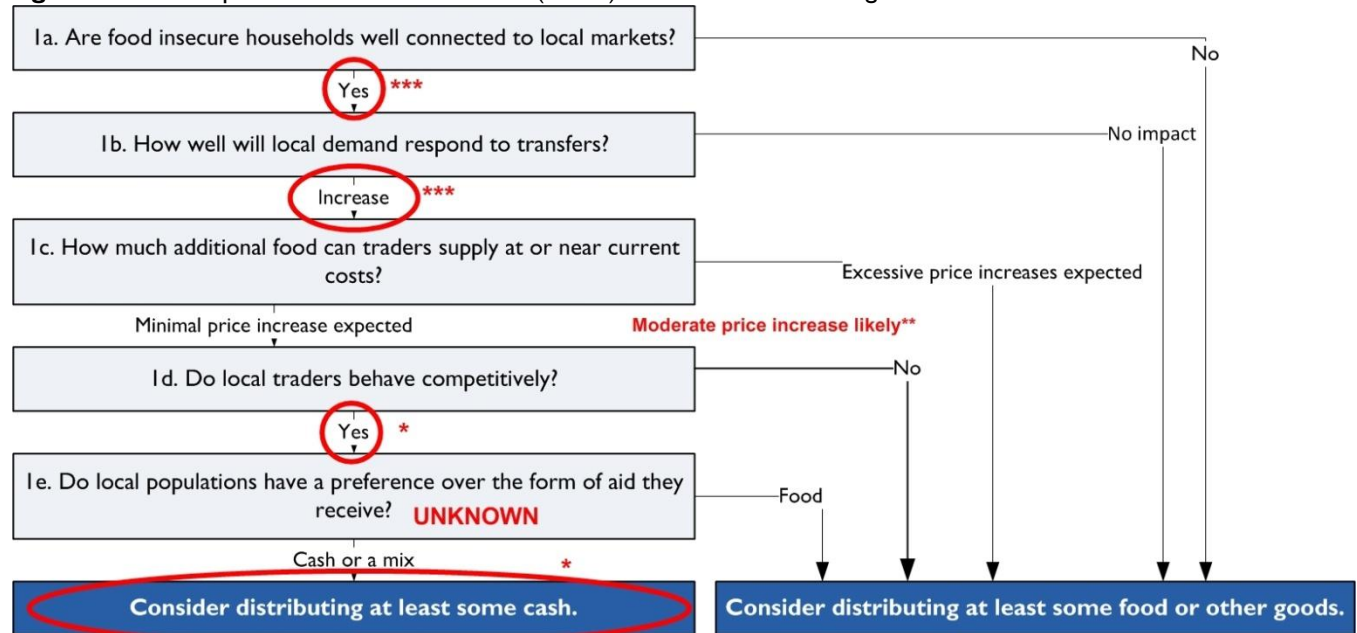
1a. Are food insecure households well connected to local markets?

No

Yes ***

1b. How well will local demand respond to transfers?

No impact

Increase ***

1c. How much additional food can traders supply at or near current costs?

Excessive price increases expected

Minimal price increase expected

Moderate price increase likely**

1d. Do local traders behave competitively?

No

Yes *

1e. Do local populations have a preference over the form of aid they receive? UNKNOWN

Food

Cash or a mix

*

Consider distributing at least some cash.

Consider distributing at least some food or other goods.